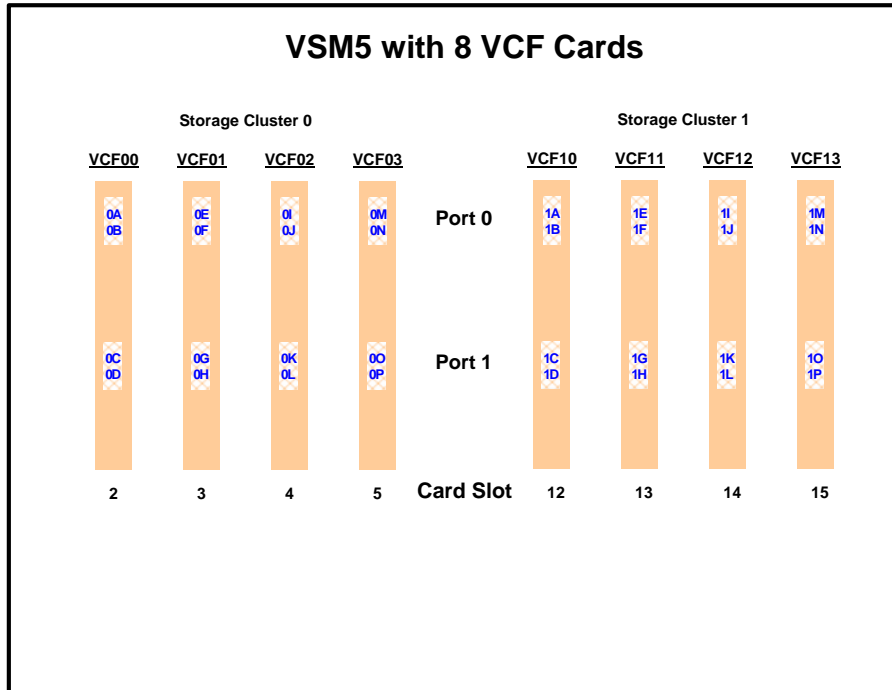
VSM5 with 8 VCF Cards

Storage Cluster 0

Storage Cluster 1

VCF00
VCF01
VCF02
VCF03
VCF10
VCF11
VCF12
VCF13

0A 0B
0E 0F
0I 0J
0M 0N
Port 0
1A 1B
1E 1F
1I 1J
1M 1N

0C 0D
0G 0H
0K 0L
0O 0P
Port 1
1C 1D
1G 1H
1K 1L
1O 1P

2
3
4
5
Card Slot
12
13
14
15